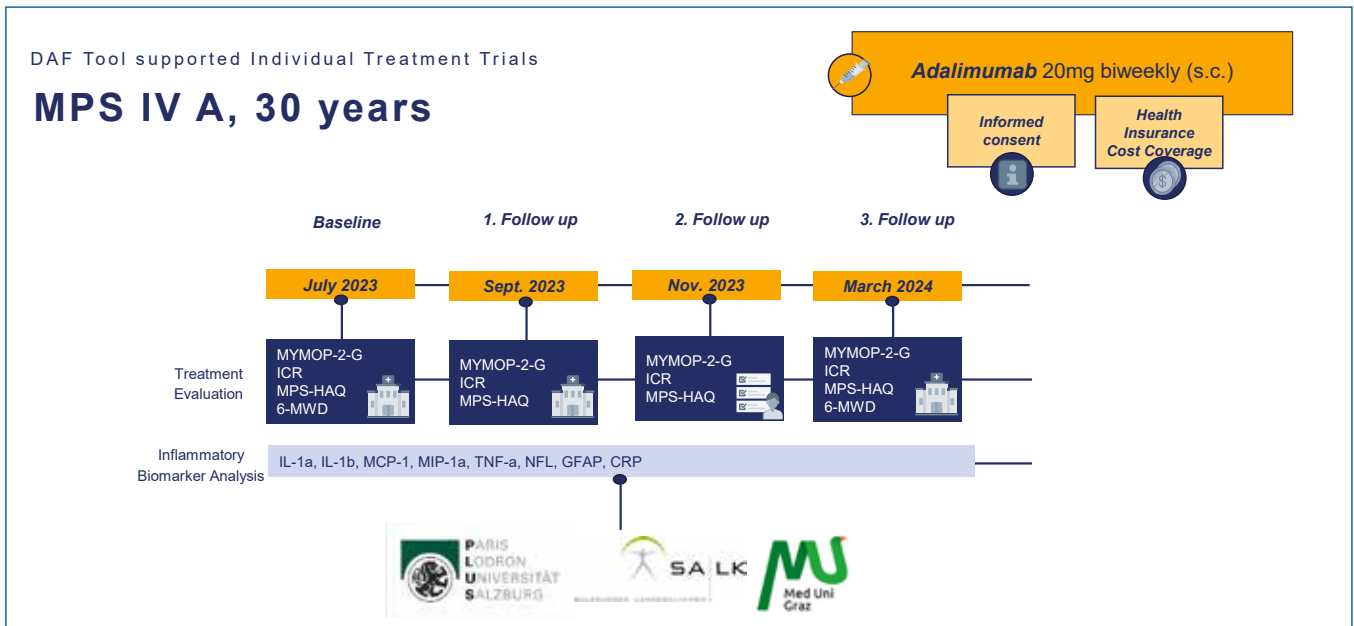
DAF Tool supported Individual Treatment Trials

MPS IV A, 30 years

Adalimumab 20mg biweekly (s.c.)

Informed consent

Health Insurance Cost Coverage

Baseline

1. Follow up

2. Follow up

3. Follow up

July 2023

Sept. 2023

Nov. 2023

March 2024

Treatment Evaluation

MYMOP-2-G
ICR
MPS-HAQ
6-MWD

MYMOP-2-G
ICR
MPS-HAQ

MYMOP-2-G
ICR
MPS-HAQ

MYMOP-2-G
ICR
MPS-HAQ
6-MWD

Inflammatory Biomarker Analysis

IL-1a, IL-1b, MCP-1, MIP-1a, TNF-a, NFL, GFAP, CRP

PARIS LODRON UNIVERSITÄT SALZBURG

SALK

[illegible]

Med Uni Graz